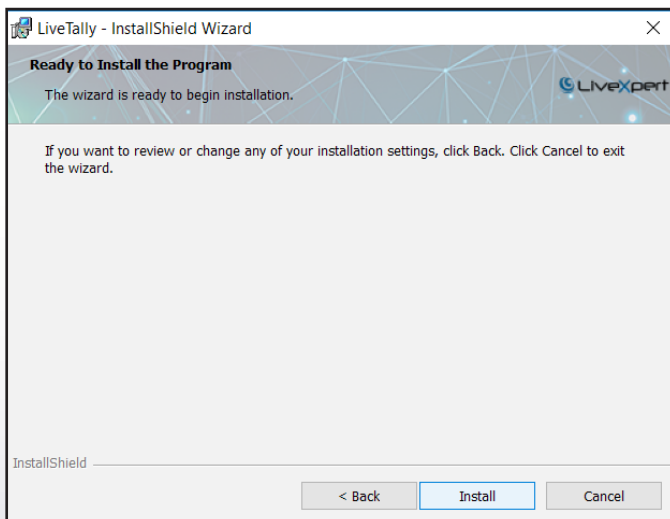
LiveTally - InstallShield Wizard

×

Ready to Install the Program

The wizard is ready to begin installation.

LiveXpert

If you want to review or change any of your installation settings, click Back. Click Cancel to exit the wizard.

InstallShield

< Back

Install

Cancel